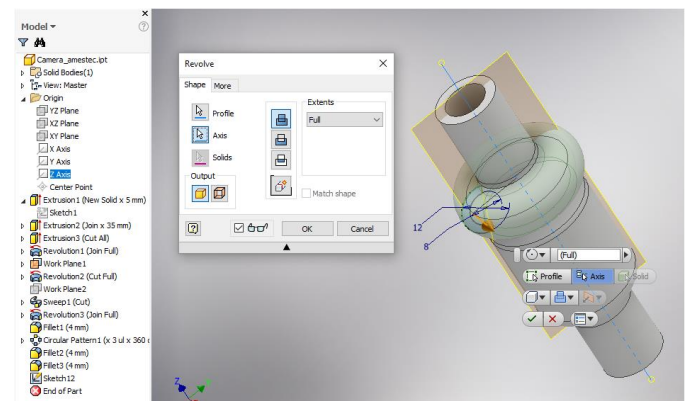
Model ▾
Camera_amestec.ipt
Solid Bodies(1)
View: Master
Origin
YZ Plane
XZ Plane
XY Plane
X Axis
Y Axis
Z Axis
Center Point
Extrusion1 (New Solid x 5 mm)
Sketch1
Extrusion2 (Join x 35 mm)
Extrusion3 (Cut All)
Revolution1 (Join Full)
Work Plane1
Revolution2 (Cut Full)
Work Plane2
Sweep1 (Cut)
Revolution3 (Join Full)
Fillet1 (4 mm)
Circular Pattern1 (x 3 ul x 360 (
Fillet2 (4 mm)
Fillet3 (4 mm)
Sketch12
End of Part

Revolve
Shape More
Profile
Axis
Solids
Output
Extents
Full
Match shape
OK Cancel

12
8
(Full)
Profile Axis Solid